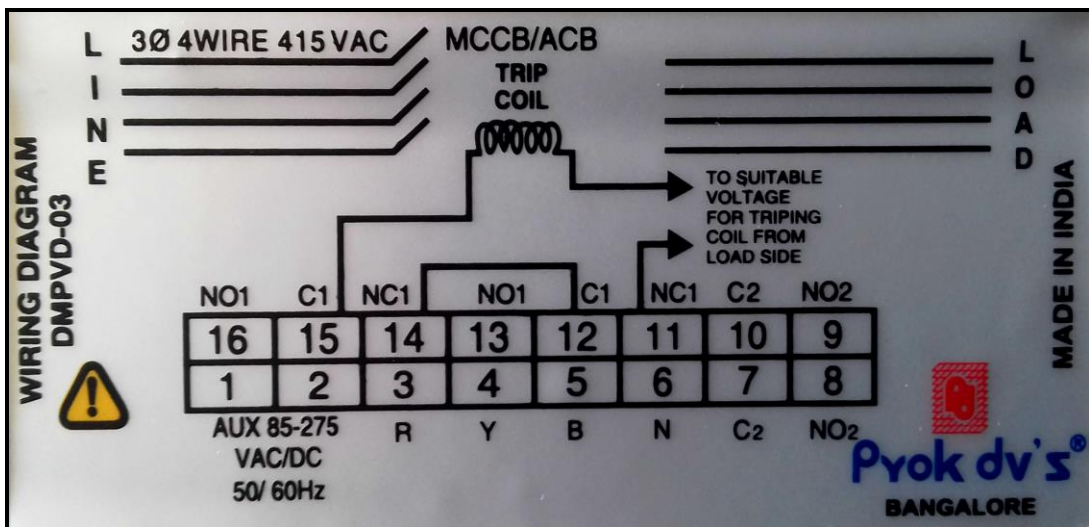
WIRING DIAGRAM
DMPVD-03

L
I
N
E

3Ø 4WIRE 415 VAC

MCCB/ACB

TRIP
COIL

L
O
A
D

TO SUITABLE VOLTAGE FOR TRIPING COIL FROM LOAD SIDE

MADE IN INDIA

| NO1 | C1 | NC1 | NO1 | | C1 | NC1 | C2 | NO2 |
|---|---|---|---|---|---|---|---|---|
| 16 | 15 | 14 | 13 | 12 | | 11 | 10 | 9 |
| 1 | 2 | 3 | 4 | 5 | | 6 | 7 | 8 |

AUX 85-275 VAC/DC 50/ 60Hz

R Y B N C2 NO2

Pyok dv's®
BANGALORE